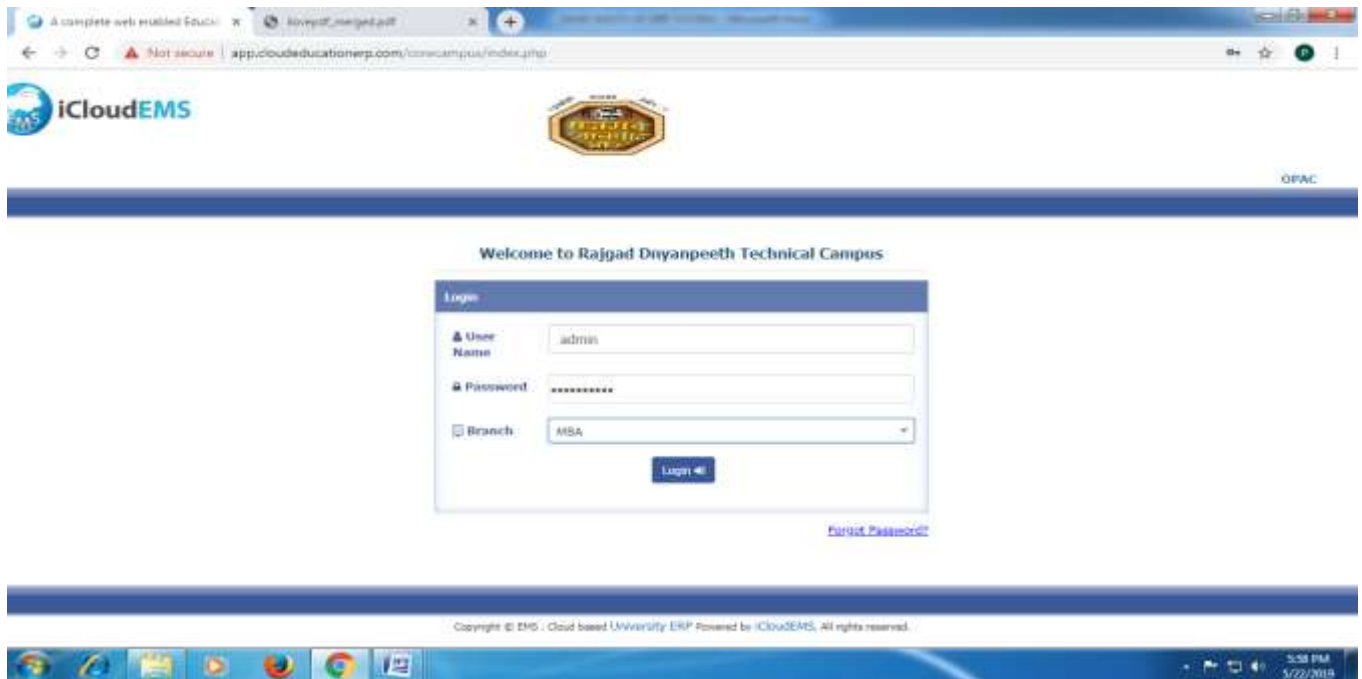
A complete web enabled Educa ×
ilovepdf_merged.pdf ×
Not secure | app.cloudeducationerp.com/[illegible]/index.php

iCloudEMS

OPAC

Welcome to Rajgad Dnyanpeeth Technical Campus

Login

User Name
admin

Password
•••••••••••

Branch
MBA

Login

Forgot Password?

Copyright © EMS : Cloud based University ERP Powered by iCloudEMS. All rights reserved.

5:58 PM
5/22/2019